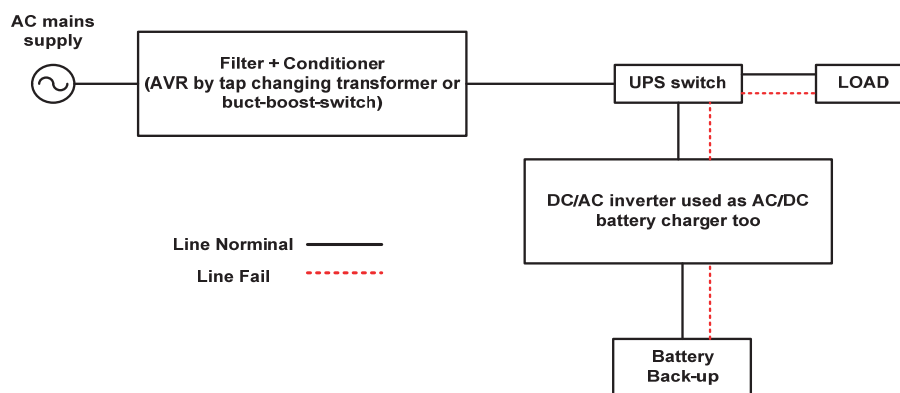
AC mains supply

Filter + Conditioner
(AVR by tap changing transformer or buct-boost-switch)

UPS switch

LOAD

DC/AC inverter used as AC/DC battery charger too

Line Norminal

Line Fail

Battery Back-up